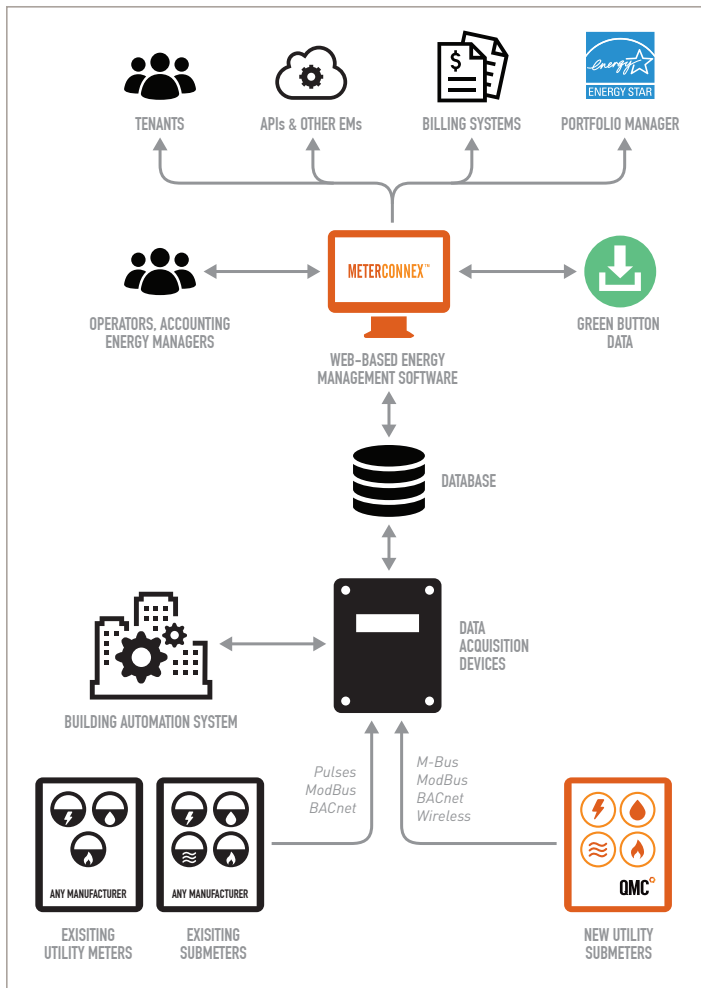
TENANTS

APIs & OTHER EMs

BILLING SYSTEMS

energy
ENERGY STAR

PORTFOLIO MANAGER

OPERATORS, ACCOUNTING ENERGY MANAGERS

METERCONNEX™

WEB-BASED ENERGY MANAGEMENT SOFTWARE

GREEN BUTTON DATA

DATABASE

BUILDING AUTOMATION SYSTEM

DATA ACQUISITION DEVICES

Pulses
ModBus
BACnet

M-Bus
ModBus
BACnet
Wireless

ANY MANUFACTURER

EXISITING UTILITY METERS

ANY MANUFACTURER

EXISITING SUBMETERS

QMC

NEW UTILITY SUBMETERS